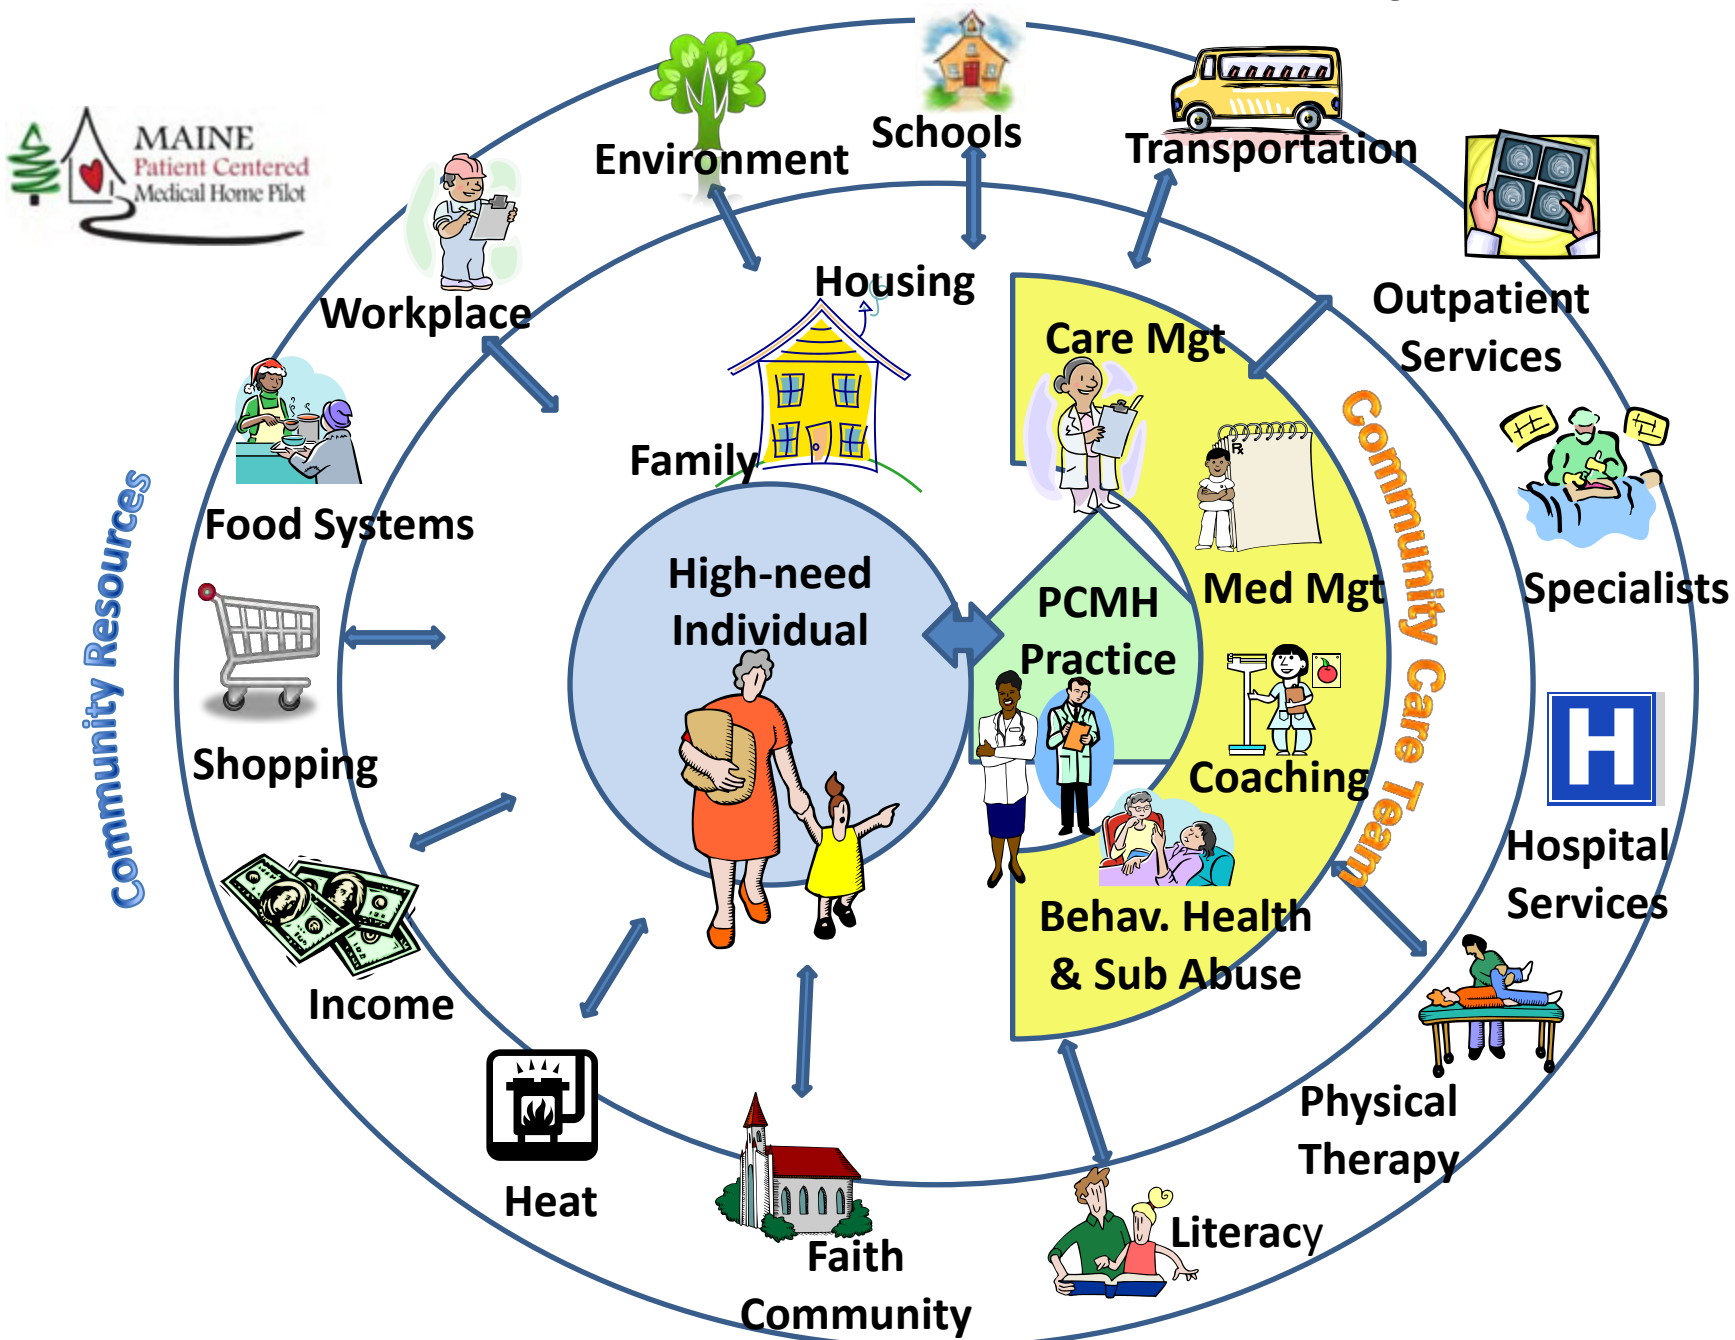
MAINE
Patient Centered
Medical Home Pilot

Environment
Schools
Transportation
Outpatient Services
Workplace
Housing
Care Mgt
Community Care Team
Specialists
Food Systems
Family
High-need Individual
PCMH Practice
Med Mgt
Community Resources
Shopping
Coaching
Hospital Services
Income
Behav. Health & Sub Abuse
Heat
Faith Community
Physical Therapy
Literacy